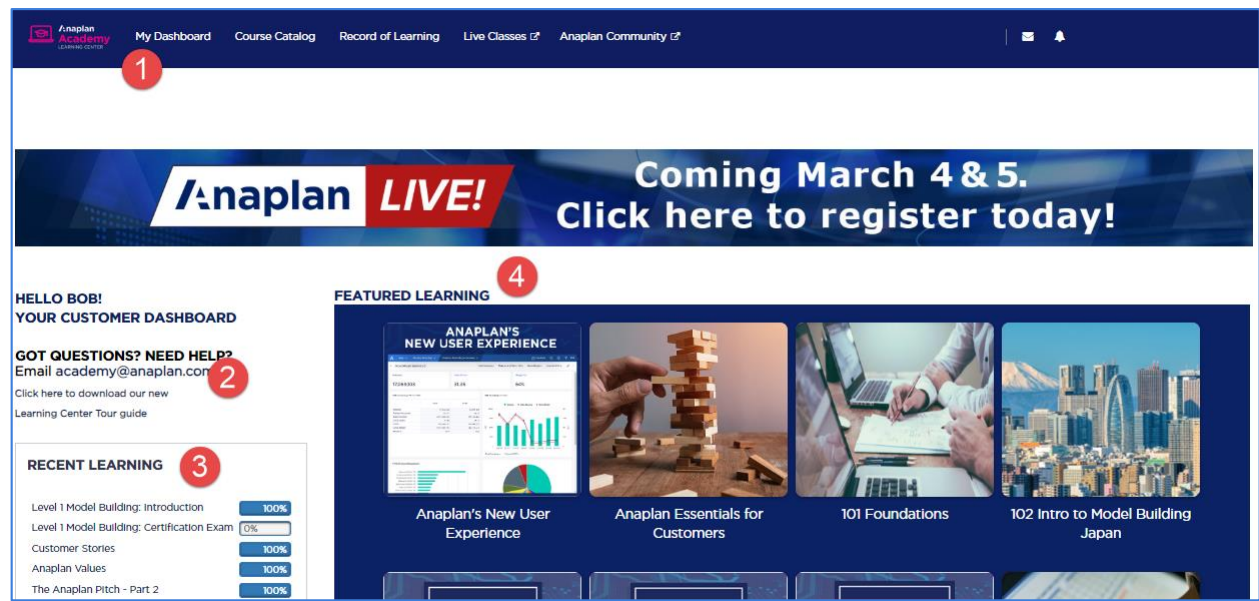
Anaplan Academy LEARNING CENTER My Dashboard Course Catalog Record of Learning Live Classes Anaplan Community

1

Anaplan LIVE! Coming March 4 & 5. Click here to register today!

HELLO BOB!
YOUR CUSTOMER DASHBOARD

GOT QUESTIONS? NEED HELP?
Email academy@anaplan.com

2

Click here to download our new Learning Center Tour guide

RECENT LEARNING

3

| | |
|---|---|
| Level 1 Model Building: Introduction | 100% |
| Level 1 Model Building: Certification Exam | 0% |
| Customer Stories | 100% |
| Anaplan Values | 100% |
| The Anaplan Pitch - Part 2 | 100% |

FEATURED LEARNING

4

ANAPLAN'S NEW USER EXPERIENCE

Anaplan's New User Experience

Anaplan Essentials for Customers

101 Foundations

102 Intro to Model Building Japan